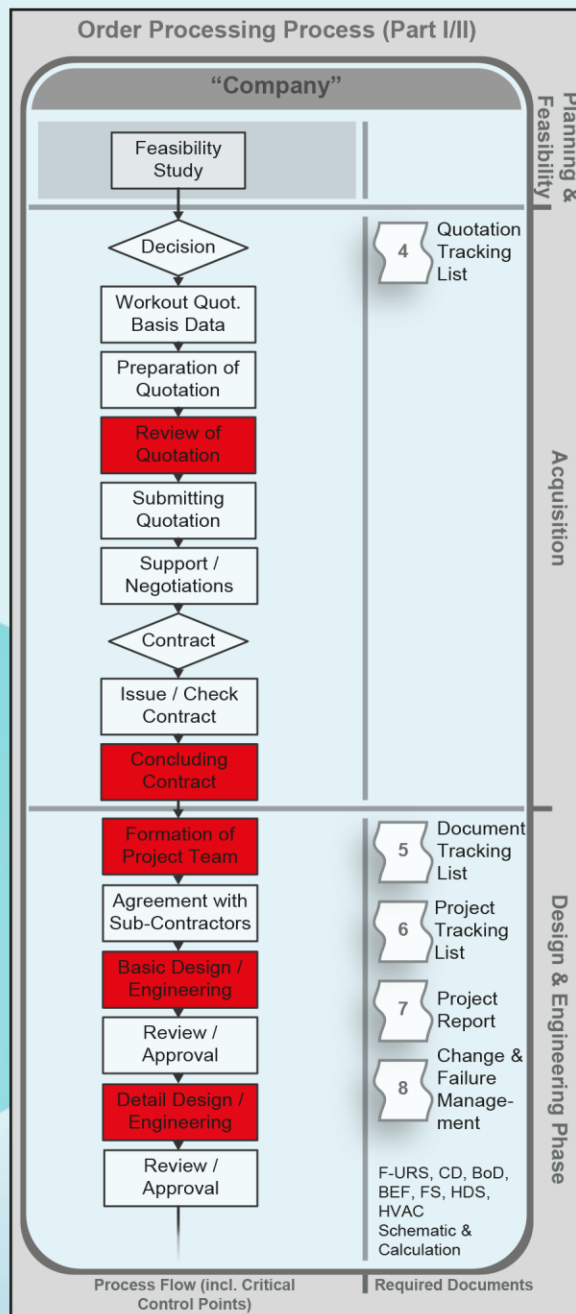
Order Processing Process (Part I/II)

"Company"

Planning & Feasibility

Feasibility Study

Acquisition

Decision

4 Quotation Tracking List

Workout Quot. Basis Data

Preparation of Quotation

Review of Quotation

Submitting Quotation

Support / Negotiations

Contract

Issue / Check Contract

Concluding Contract

Design & Engineering Phase

Formation of Project Team

5 Document Tracking List

Agreement with Sub-Contractors

6 Project Tracking List

Basic Design / Engineering

7 Project Report

Review / Approval

8 Change & Failure Management

Detail Design / Engineering

Review / Approval

F-URS, CD, BoD, BEF, FS, HDS, HVAC Schematic & Calculation

Process Flow (incl. Critical Control Points)

Required Documents